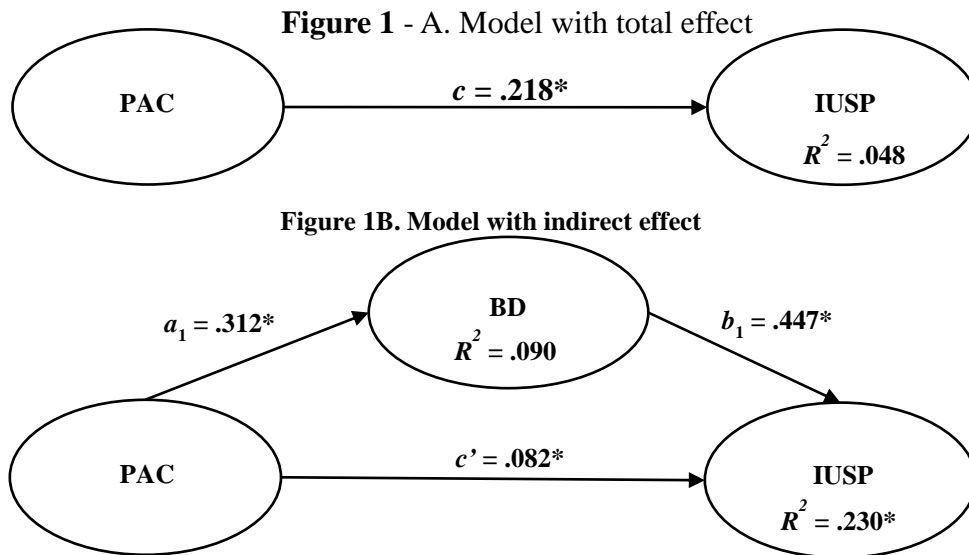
**Figure 1** - A. Model with total effect

PAC

$c$ = .218*

IUSP

$R^2$ = .048

**Figure 1B. Model with indirect effect**

$a_1$ = .312*

BD

$R^2$ = .090

$b_1$ = .447*

PAC

$c'$ = .082*

IUSP

$R^2$ = .230*